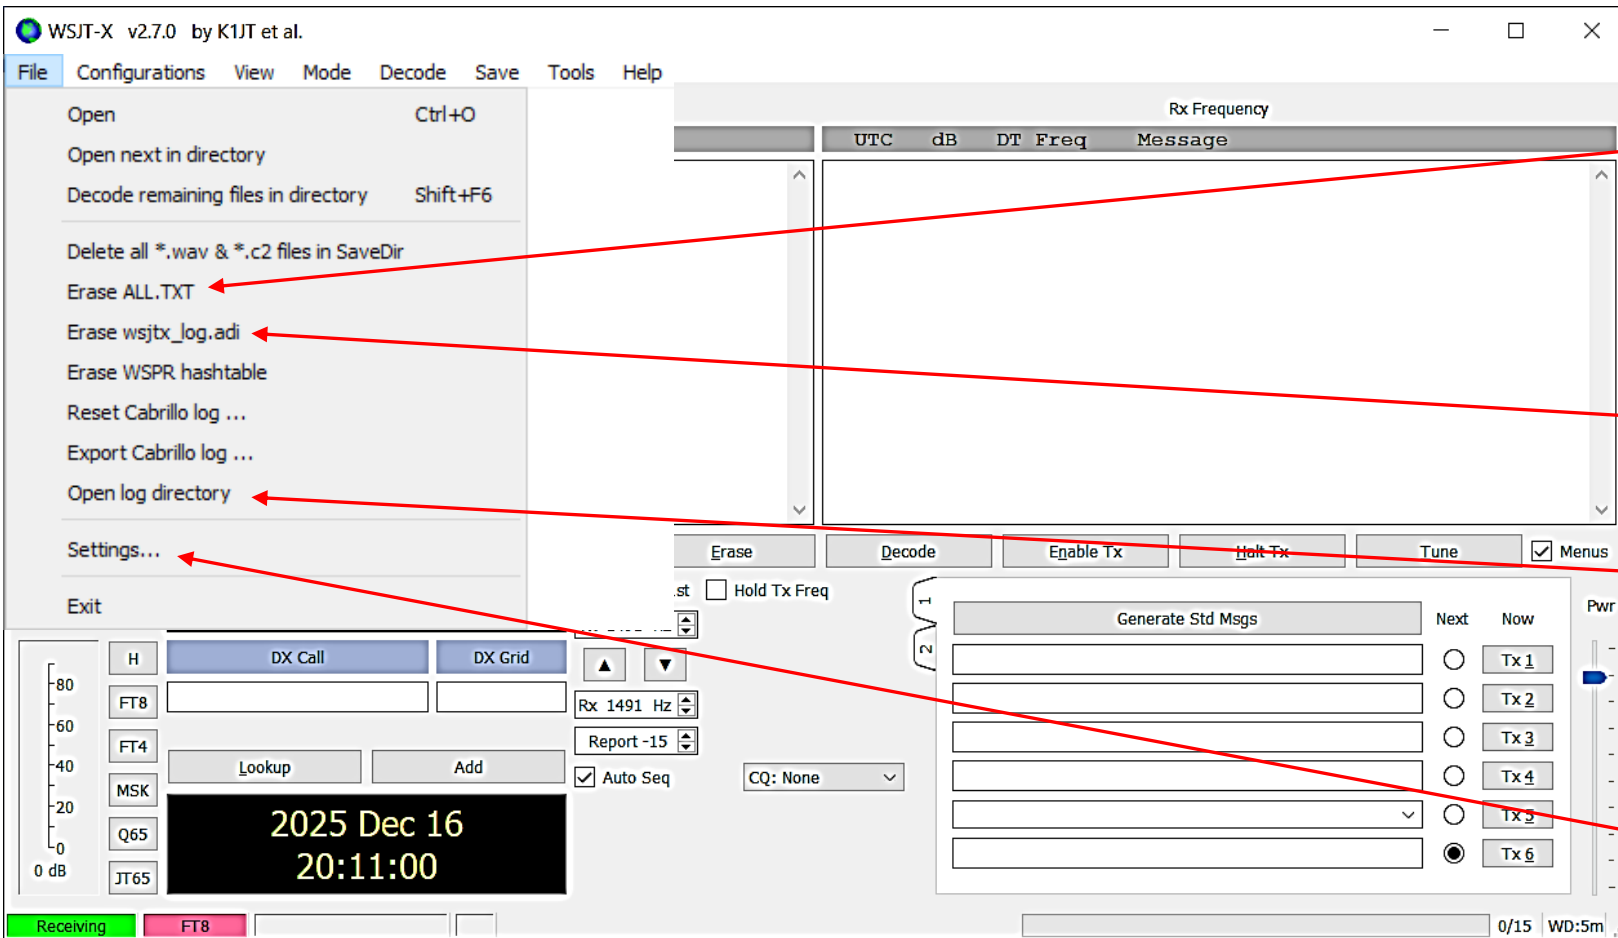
WSJT-X v2.7.0 by K1JT et al.

File Configurations View Mode Decode Save Tools Help

Open Ctrl+O
Open next in directory
Decode remaining files in directory Shift+F6
Delete all *.wav & *.c2 files in SaveDir
Erase ALL.TXT
Erase wsjtx_log.adi
Erase WSPR hashtable
Reset Cabrillo log ...
Export Cabrillo log ...
Open log directory
Settings...
Exit

Rx Frequency

UTC dB DT Freq Message

Erase Decode Enable Tx Halt Tx Tune Menus

st Hold Tx Freq

1 2

Generate Std Msgs Next Now

Tx 1
Tx 2
Tx 3
Tx 4
Tx 5
Tx 6

Pwr

80
60
40
20
0
0 dB

H
FT8
FT4
MSK
Q65
JT65

DX Call DX Grid

Lookup Add

2025 Dec 16
20:11:00

Rx 1491 Hz
Report -15
Auto Seq
CQ: None

Receiving FT8 0/15 WD:5m